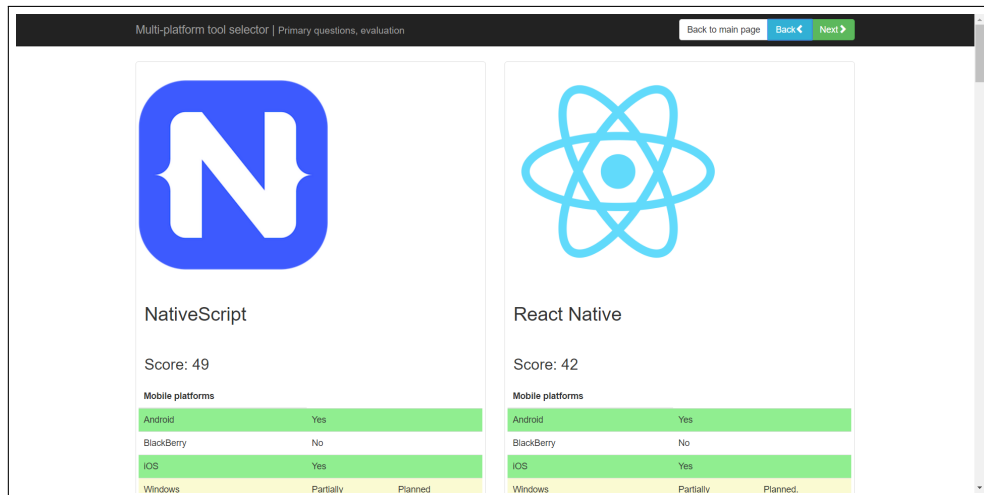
Multi-platform tool selector | Primary questions, evaluation

Back to main page Back Next

NativeScript

Score: 49

Mobile platforms

| | | |
|---|---|---|
| Android | Yes | |
| BlackBerry | No | |
| iOS | Yes | |
| Windows | Partially | Planned |

React Native

Score: 42

Mobile platforms

| | | |
|---|---|---|
| Android | Yes | |
| BlackBerry | No | |
| iOS | Yes | |
| Windows | Partially | Planned. |